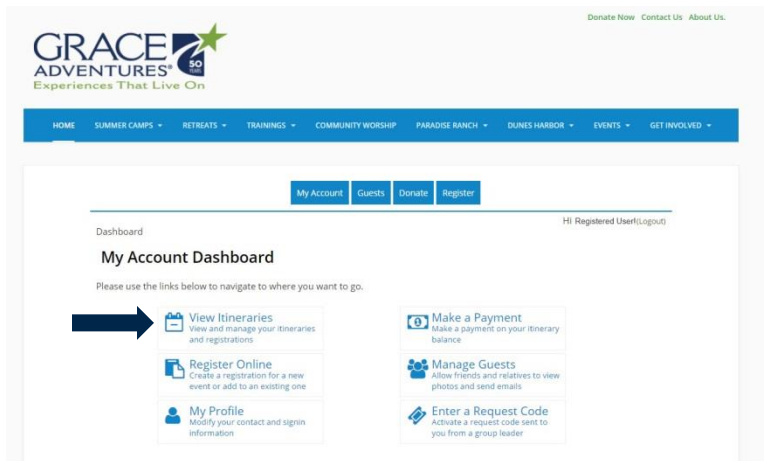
Donate Now Contact Us About Us.

GRACE ADVENTURES® 50 YEARS
Experiences That Live On

HOME SUMMER CAMPS ▾ RETREATS ▾ TRAININGS ▾ COMMUNITY WORSHIP PARADISE RANCH ▾ DUNES HARBOR ▾ EVENTS ▾ GET INVOLVED ▾

My Account Guests Donate Register

Hi Registered User! (Logout)

Dashboard

My Account Dashboard

Please use the links below to navigate to where you want to go.

View Itineraries
View and manage your itineraries and registrations

Make a Payment
Make a payment on your itinerary balance

Register Online
Create a registration for a new event or add to an existing one

Manage Guests
Allow friends and relatives to view photos and send emails

My Profile
Modify your contact and signin information

Enter a Request Code
Activate a request code sent to you from a group leader